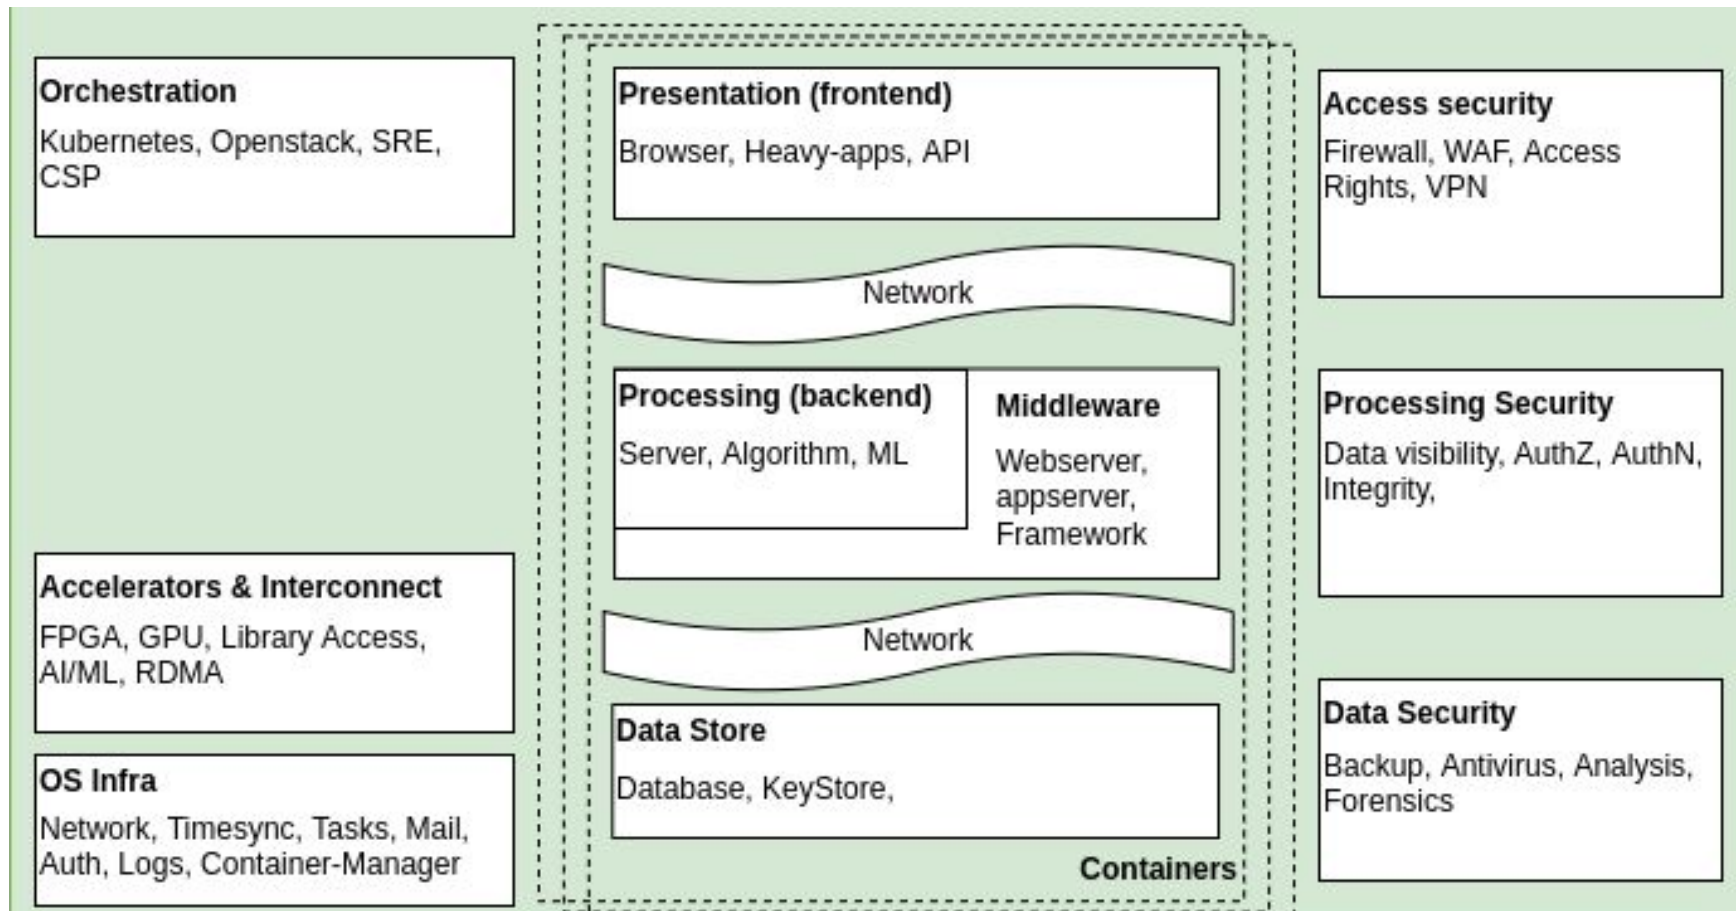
Orchestration

Kubernetes, Openstack, SRE, CSP

Accelerators & Interconnect

FPGA, GPU, Library Access, AI/ML, RDMA

OS Infra

Network, Timesync, Tasks, Mail, Auth, Logs, Container-Manager

Presentation (frontend)

Browser, Heavy-apps, API

Network

Processing (backend)

Server, Algorithm, ML

Middleware

Webserver, appserver, Framework

Network

Data Store

Database, KeyStore,

Containers

Access security

Firewall, WAF, Access Rights, VPN

Processing Security

Data visibility, AuthZ, AuthN, Integrity,

Data Security

Backup, Antivirus, Analysis, Forensics